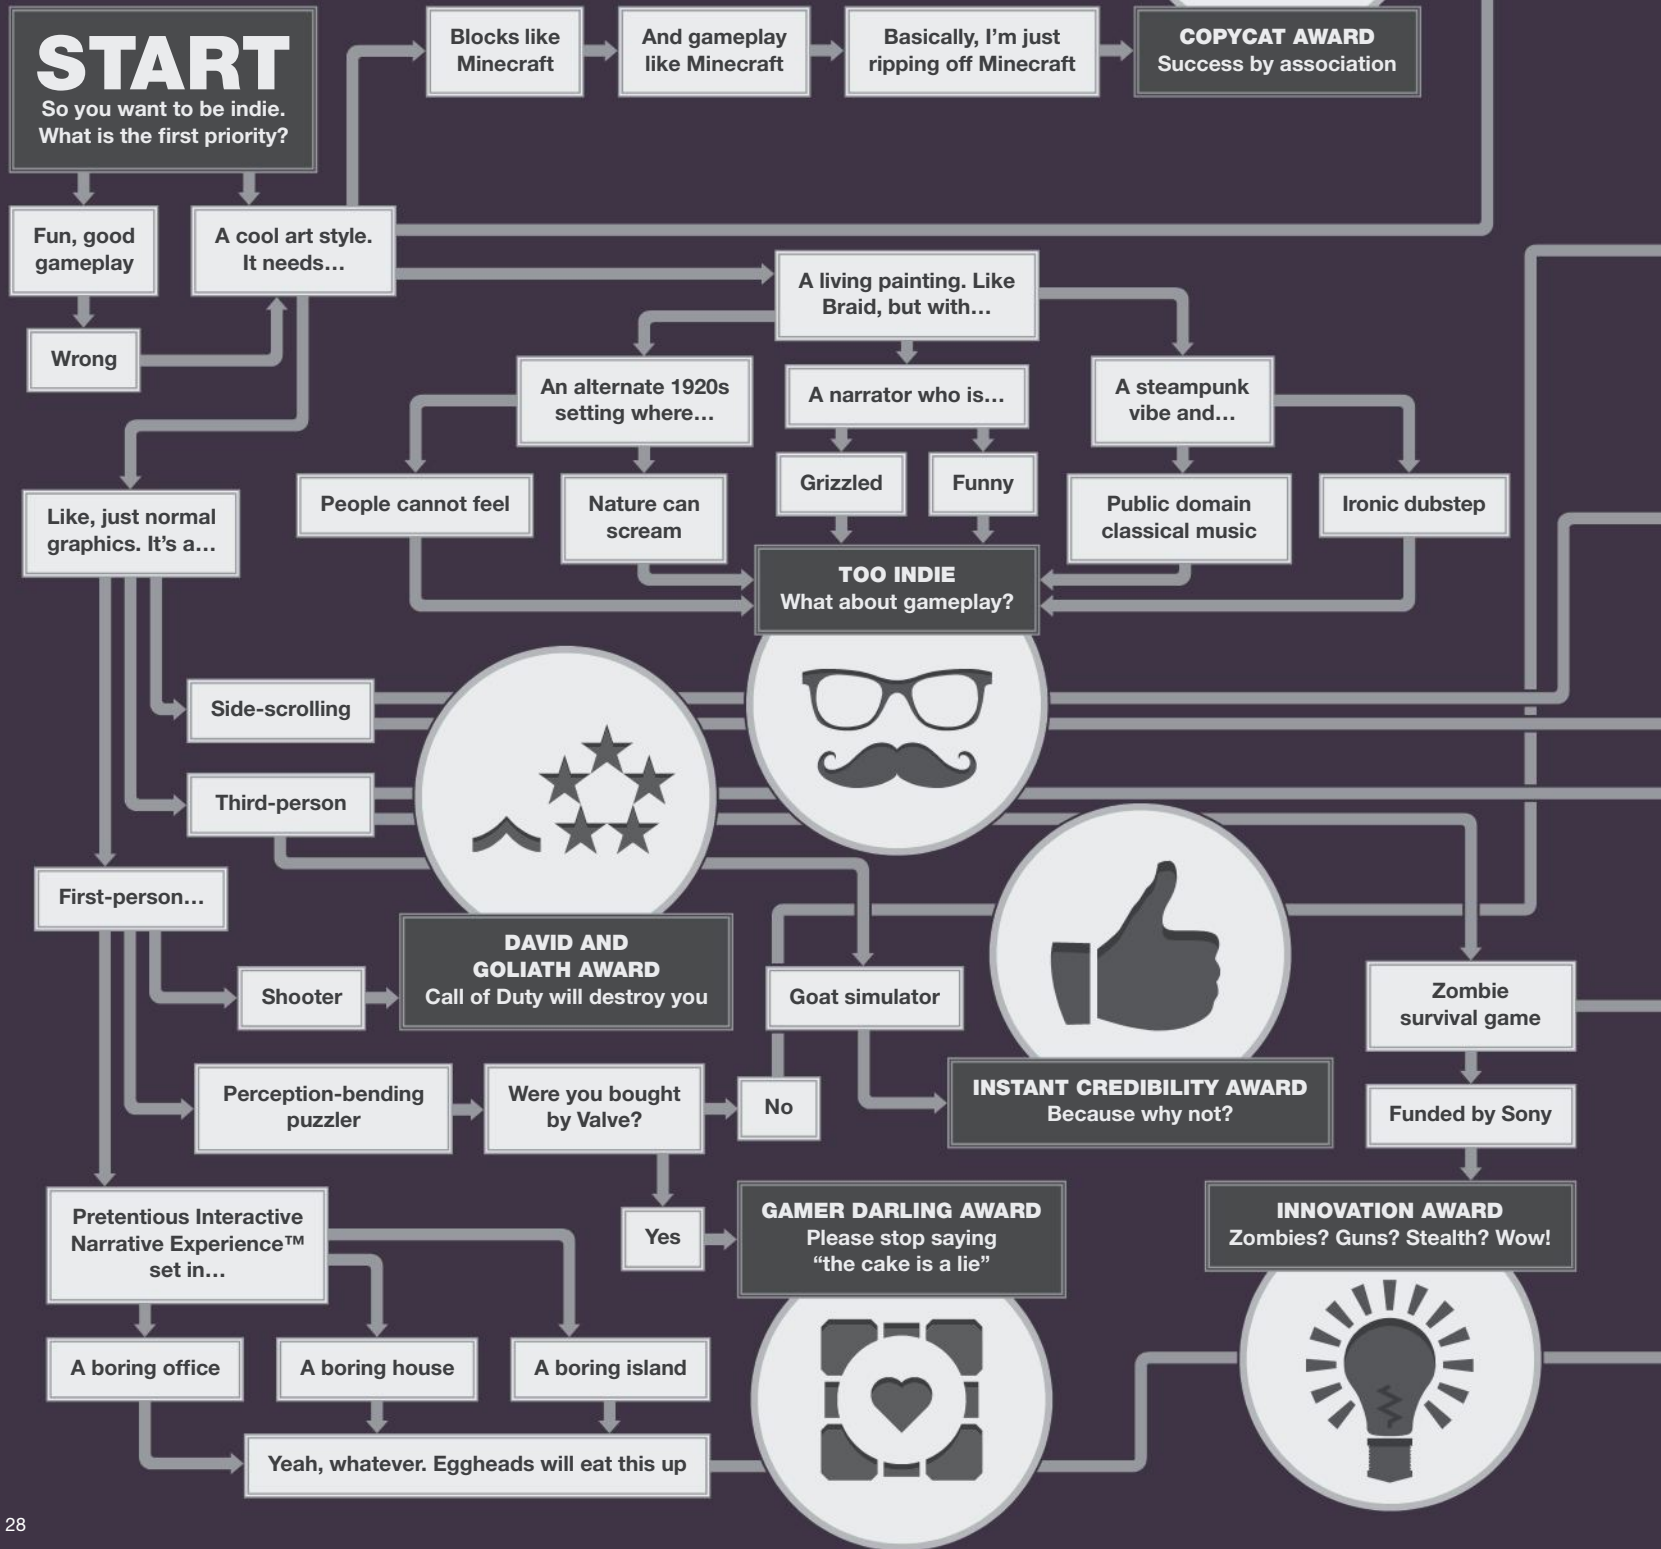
START
So you want to be indie. What is the first priority?

Blocks like Minecraft

And gameplay like Minecraft

Basically, I'm just ripping off Minecraft

COPYCAT AWARD
Success by association

Fun, good gameplay

A cool art style. It needs…

Wrong

A living painting. Like Braid, but with…

An alternate 1920s setting where…

A narrator who is…

A steampunk vibe and…

Like, just normal graphics. It's a…

People cannot feel

Nature can scream

Grizzled

Funny

Public domain classical music

Ironic dubstep

TOO INDIE
What about gameplay?

Side-scrolling

Third-person

First-person…

DAVID AND GOLIATH AWARD
Call of Duty will destroy you

Shooter

Goat simulator

Zombie survival game

Perception-bending puzzler

Were you bought by Valve?

No

INSTANT CREDIBILITY AWARD
Because why not?

Funded by Sony

Yes

GAMER DARLING AWARD
Please stop saying "the cake is a lie"

INNOVATION AWARD
Zombies? Guns? Stealth? Wow!

Pretentious Interactive Narrative Experience™ set in…

A boring office

A boring house

A boring island

Yeah, whatever. Eggheads will eat this up

28